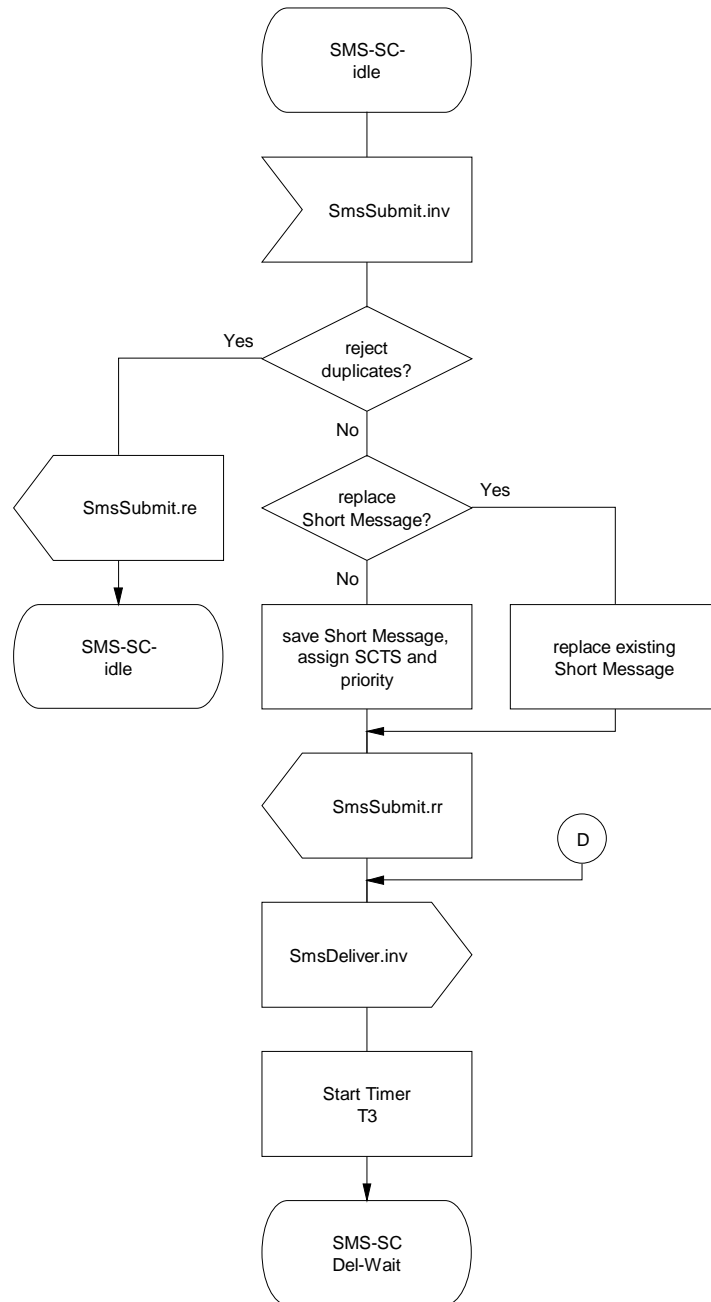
SMS-SC-
idle

SmsSubmit.inv

reject
duplicates?

Yes

No

SmsSubmit.re

SMS-SC-
idle

replace
Short Message?

Yes

No

save Short Message,
assign SCTS and
priority

replace existing
Short Message

SmsSubmit.rr

D

SmsDeliver.inv

Start Timer
T3

SMS-SC
Del-Wait